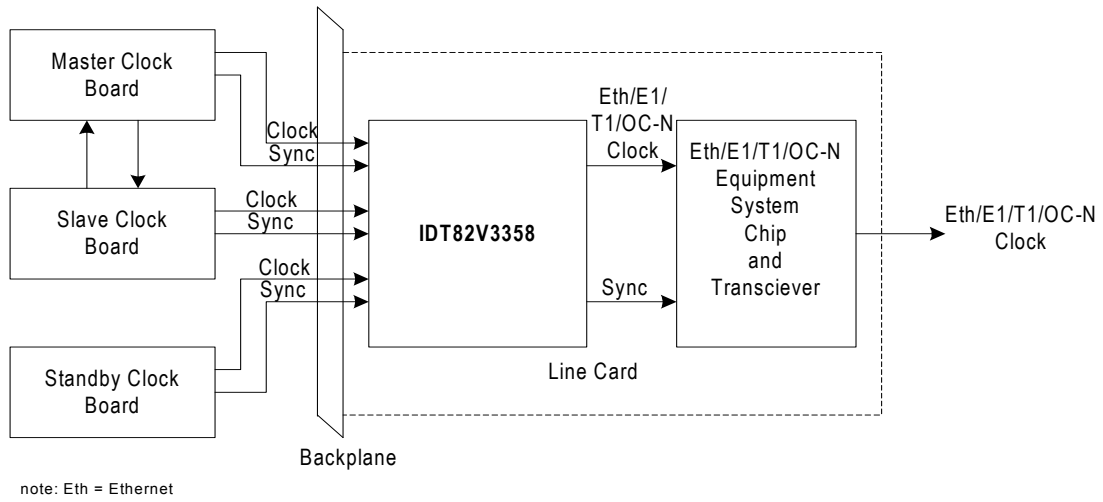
Master Clock Board

Clock
Sync

Slave Clock Board

Clock
Sync

Clock
Sync

Standby Clock Board

Backplane

IDT82V3358

Eth/E1/T1/OC-N Clock

Sync

Eth/E1/T1/OC-N Equipment System Chip and Transciever

Eth/E1/T1/OC-N Clock

Line Card

note: Eth = Ethernet